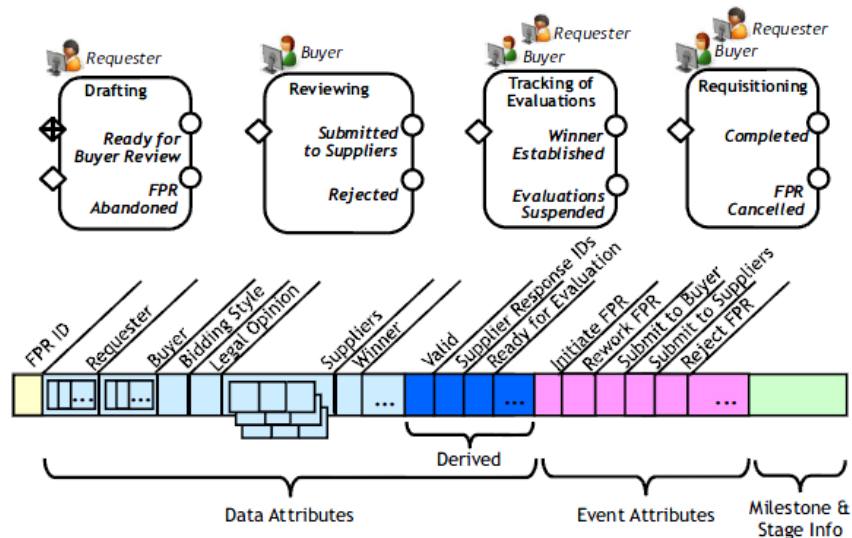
Requester
Drafting
Ready for Buyer Review
FPR Abandoned

Buyer
Reviewing
Submitted to Suppliers
Rejected

Requester
Buyer
Tracking of Evaluations
Winner Established
Evaluations Suspended

Requester
Buyer
Requisitioning
Completed
FPR Cancelled

FPR ID
Requester
Buyer
Bidding Style
Legal Opinion
Suppliers
Winner
Valid
Supplier Response IDs
Ready for Evaluation
Initiate FPR
Rework FPR
Submit to Buyer
Submit to Suppliers
Reject FPR

...
...
...
...
...

Derived

Data Attributes
Event Attributes
Milestone & Stage Info